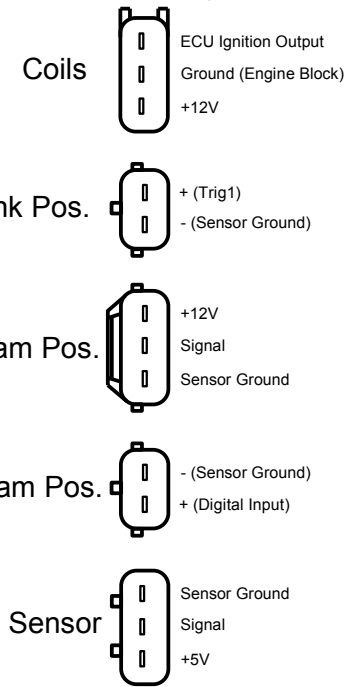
Coils
ECU Ignition Output
Ground (Engine Block)
+12V

nk Pos.
+ (Trig1)
- (Sensor Ground)

am Pos.
+12V
Signal
Sensor Ground

am Pos.
- (Sensor Ground)
+ (Digital Input)

Sensor
Sensor Ground
Signal
+5V